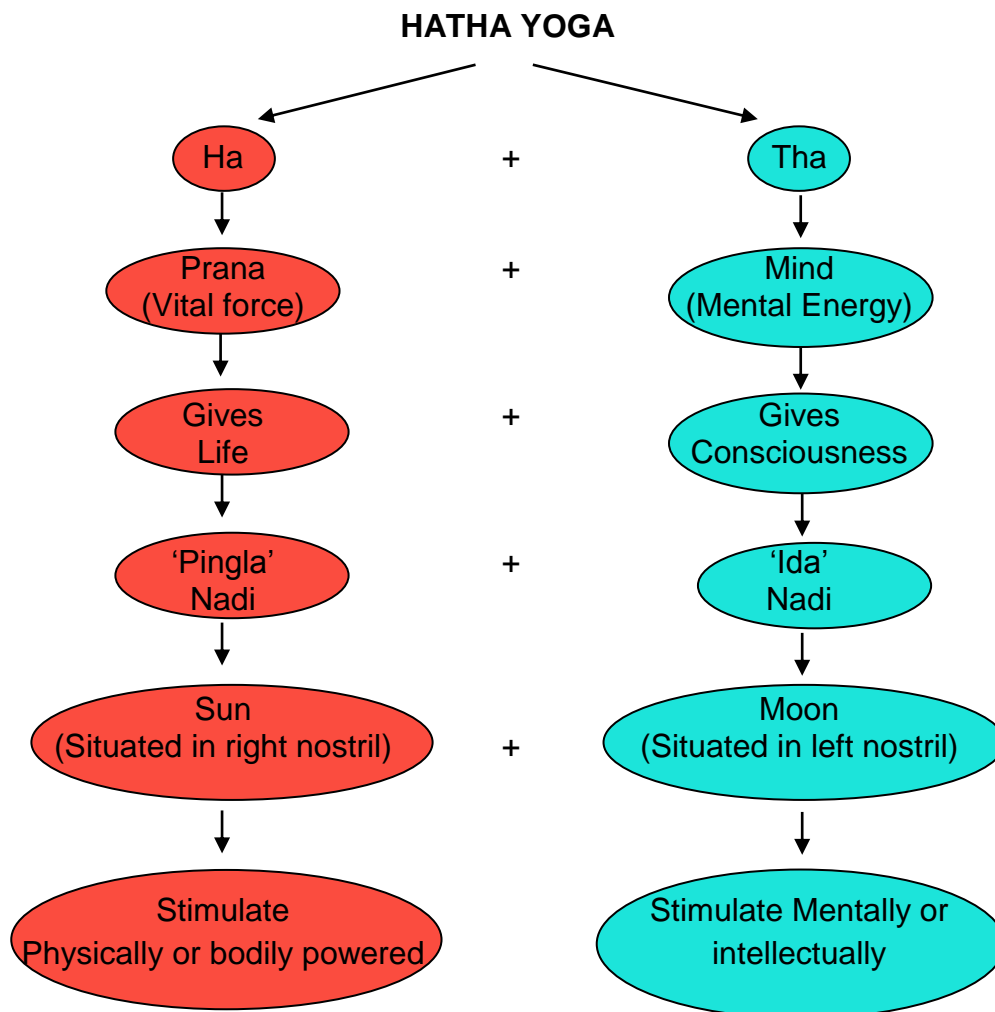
HATHA YOGA

Ha + Tha

Prana (Vital force) + Mind (Mental Energy)

Gives Life + Gives Consciousness

'Pingla' Nadi + 'Ida' Nadi

Sun (Situated in right nostril) + Moon (Situated in left nostril)

Stimulate Physically or bodily powered

Stimulate Mentally or intellectually